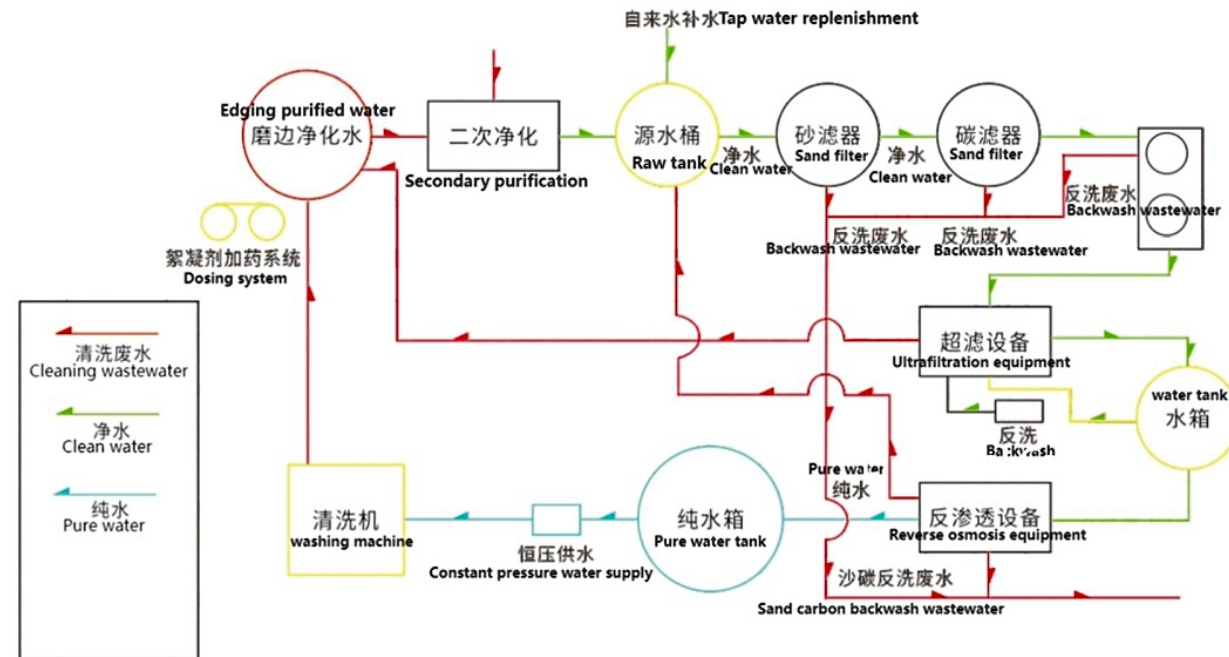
自来水补水Tap water replenishment

Edging purified water
磨边净化水

二次净化
Secondary purification

源水桶
Raw tank

净水
Clean water

砂滤器
Sand filter

净水
Clean water

碳滤器
Sand filter

反洗废水
Backwash wastewater

反洗废水
Backwash wastewater

反洗废水
Backwash wastewater

絮凝剂加药系统
Dosing system

超滤设备
Ultrafiltration equipment

water tank
水箱

反洗
Backwash

Pure water
纯水

清洗废水
Cleaning wastewater

净水
Clean water

纯水
Pure water

清洗机
washing machine

恒压供水
Constant pressure water supply

纯水箱
Pure water tank

反渗透设备
Reverse osmosis equipment

沙碳反洗废水
Sand carbon backwash wastewater